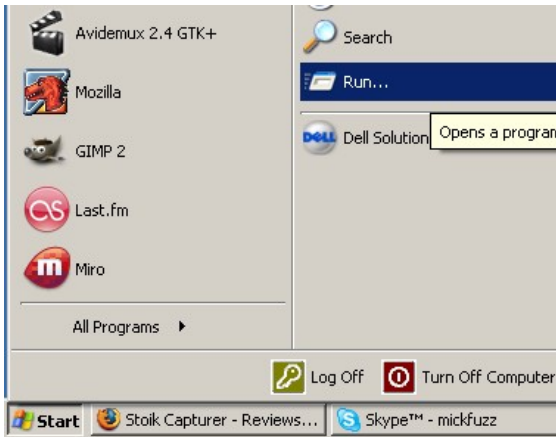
Avidemux 2.4 GTK+

Mozilla

GIMP 2

Last.fm

Miro

All Programs

Search

Run...

DELL

Dell Solution

Opens a program

Log Off

Turn Off Computer

Start

Stoik Capturer - Reviews...

Skype™ - mickfuzz